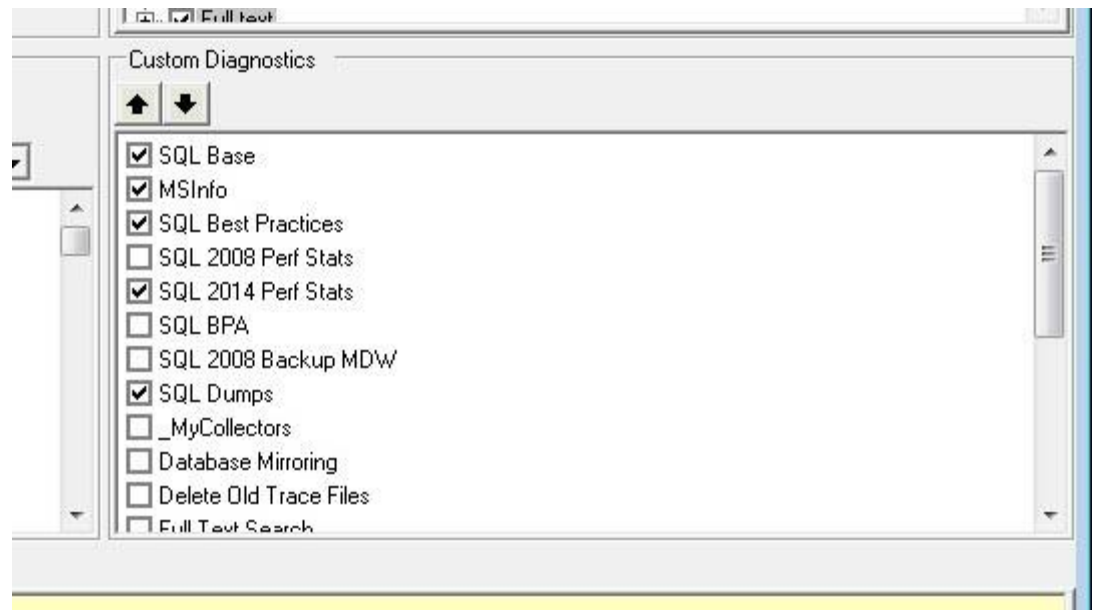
Full text

Custom Diagnostics

SQL Base
MSInfo
SQL Best Practices
SQL 2008 Perf Stats
SQL 2014 Perf Stats
SQL BPA
SQL 2008 Backup MDW
SQL Dumps
_MyCollectors
Database Mirroring
Delete Old Trace Files
Full Text Search